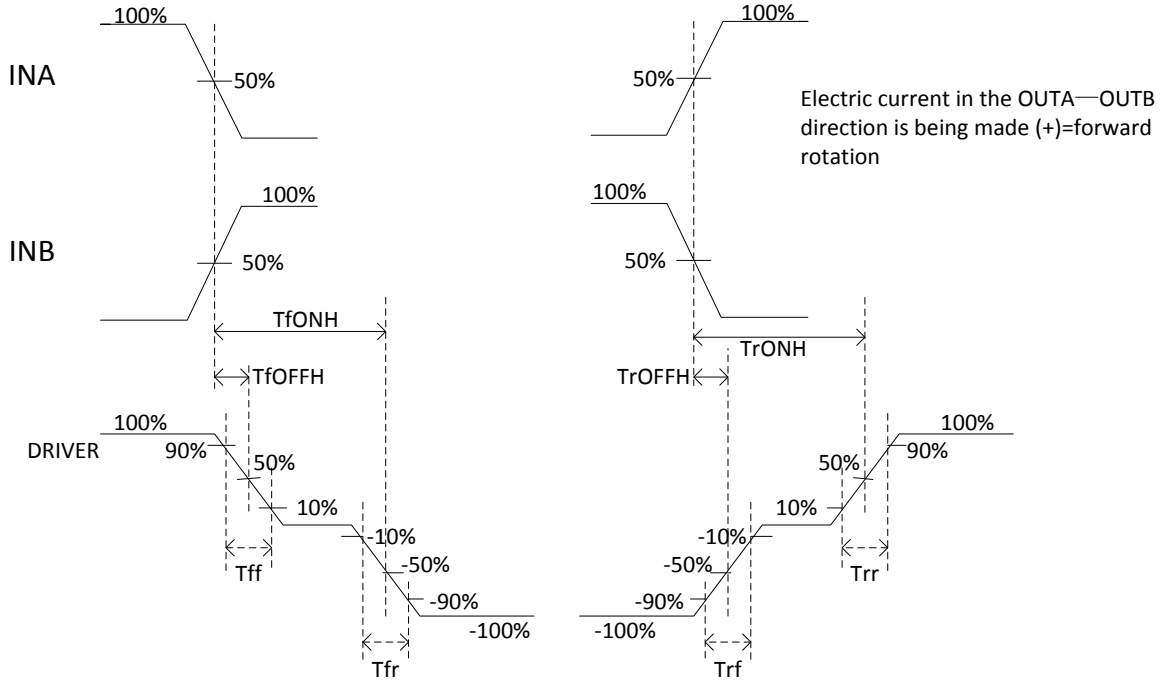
100%

INA

50%

100%

50%

Electric current in the OUTA—OUTB direction is being made (+)=forward rotation

100%

INB

50%

100%

50%

TfONH

TrONH

TfOFFH

TrOFFH

100%

DRIVER

90%

50%

10%

-10%

-50%

-90%

-100%

Tff

Tfr

100%

90%

50%

10%

-10%

-50%

-90%

-100%

Trr

Trf